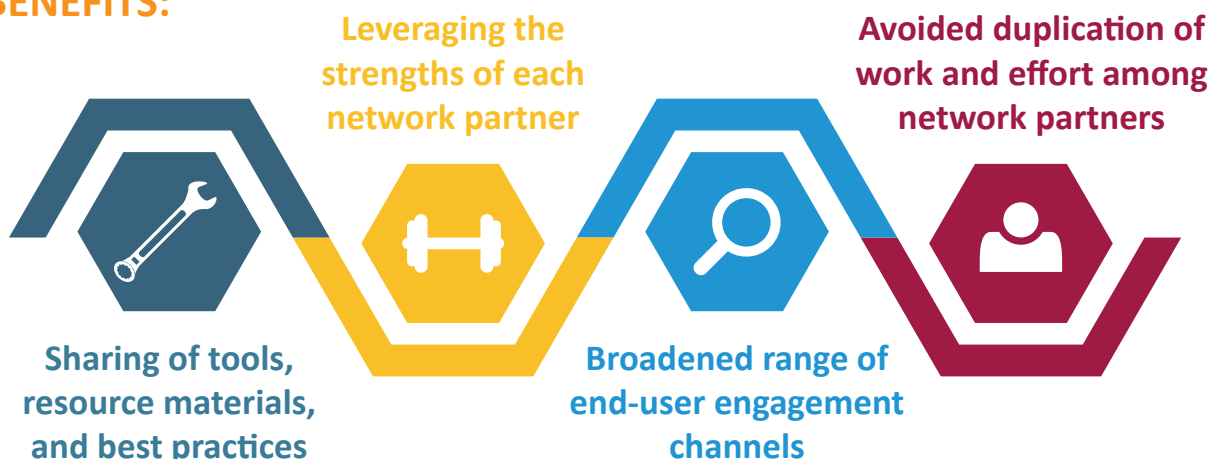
BENEFITS:

Leveraging the strengths of each network partner

Avoided duplication of work and effort among network partners

Sharing of tools, resource materials, and best practices

Broadened range of end-user engagement channels